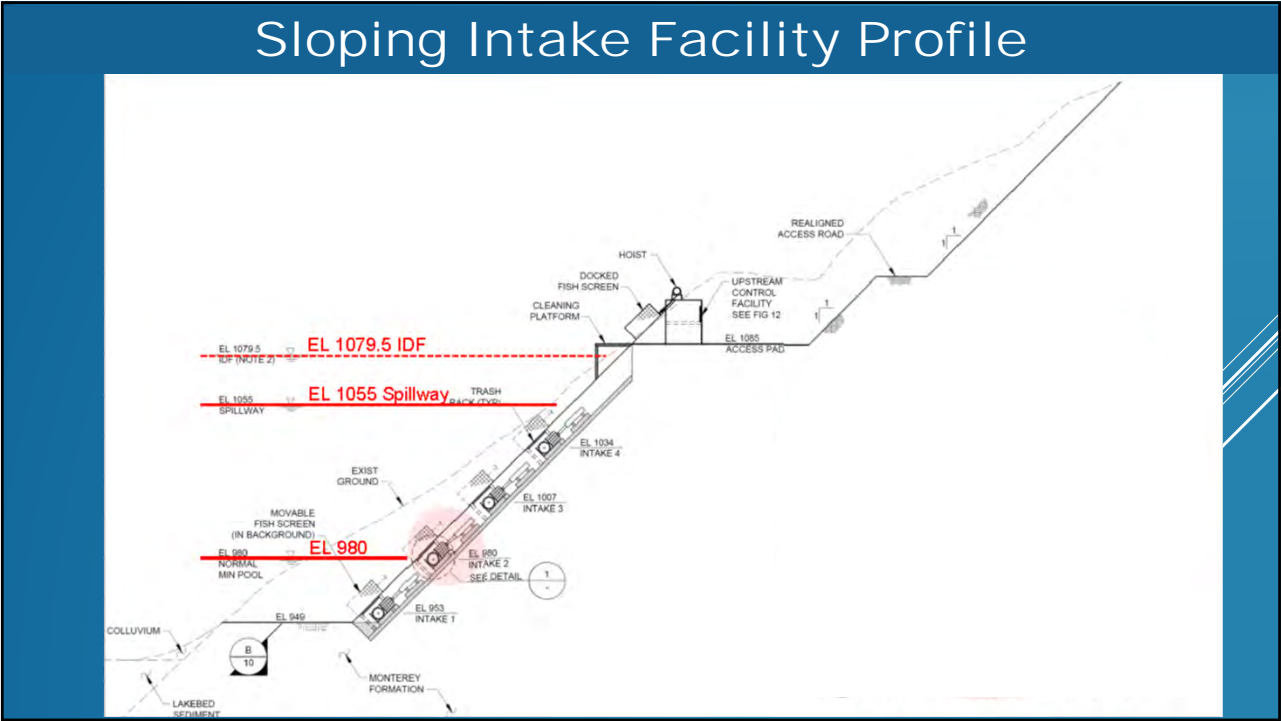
Sloping Intake Facility Profile

REALIGNED ACCESS ROAD

1

1

HOIST

DOCKED FISH SCREEN

UPSTREAM CONTROL FACILITY SEE FIG 12

1

1

CLEANING PLATFORM

EL 1065 ACCESS PAD

EL 1079.5 IDF (NOTE 2)

EL 1079.5 IDF

EL 1055 SPILLWAY

EL 1055 Spillway

TRASH RACK (TYP)

EL 1034 INTAKE 4

EXIST GROUND

EL 1007 INTAKE 3

MOVABLE FISH SCREEN (IN BACKGROUND)

EL 980

EL 980 NORMAL MIN POOL

EL 980 INTAKE 2 SEE DETAIL

1
-

EL 953 INTAKE 1

EL 949

COLLUVIUM

B
10

MONTEREY FORMATION

LAKEBED SEDIMENT